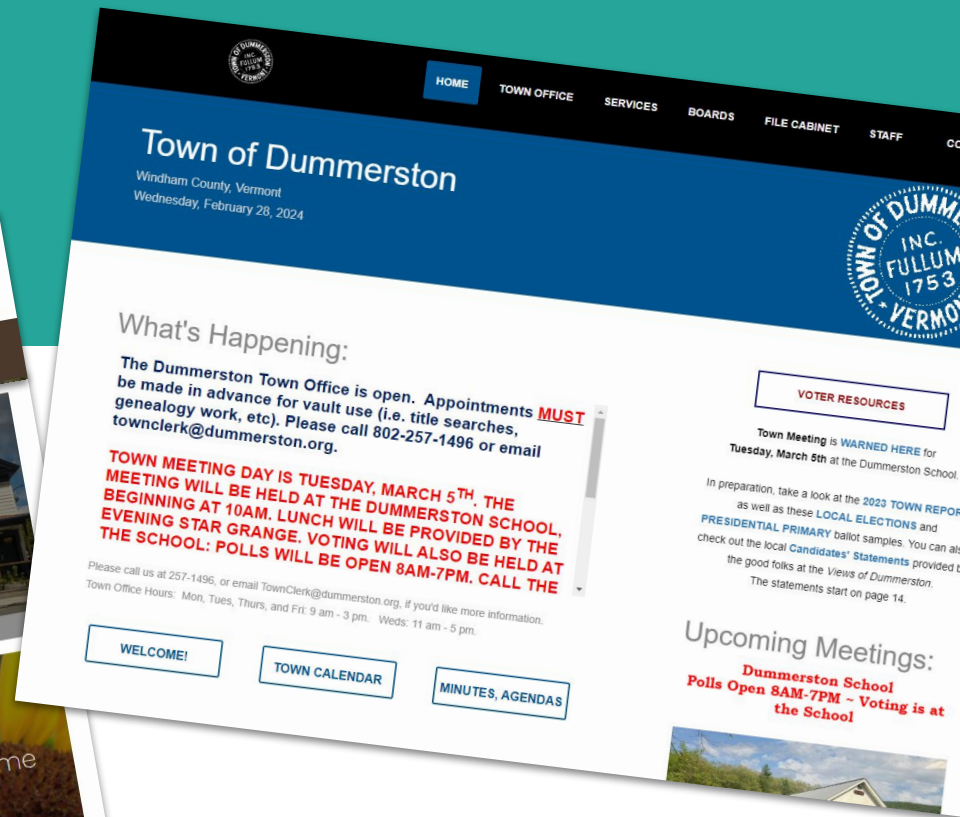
TOWN OF DUMMERSTON INC. FULLUM 1753 VERMONT

HOME TOWN OFFICE SERVICES BOARDS FILE CABINET STAFF CO

Town of Dummerston

Windham County, Vermont
Wednesday, February 28, 2024

TOWN OF DUMME INC. FULLUM 1753 VERMO

What's Happening:

The Dummerston Town Office is open. Appointments MUST be made in advance for vault use (i.e. title searches, genealogy work, etc). Please call 802-257-1496 or email townclerk@dummerston.org.

TOWN MEETING DAY IS TUESDAY, MARCH 5TH. THE MEETING WILL BE HELD AT THE DUMMERSTON SCHOOL, BEGINNING AT 10AM. LUNCH WILL BE PROVIDED BY THE EVENING STAR GRANGE. VOTING WILL ALSO BE HELD AT THE SCHOOL: POLLS WILL BE OPEN 8AM-7PM. CALL THE

Please call us at 257-1496, or email TownClerk@dummerston.org, if you'd like more information.
Town Office Hours: Mon, Tues, Thurs, and Fri: 9 am - 3 pm. Weds: 11 am - 5 pm.

WELCOME!

TOWN CALENDAR

MINUTES, AGENDAS

VOTER RESOURCES

Town Meeting is WARNED HERE for Tuesday, March 5th at the Dummerston School.

In preparation, take a look at the 2023 TOWN REPOR as well as these LOCAL ELECTIONS and PRESIDENTIAL PRIMARY ballot samples. You can als check out the local Candidates' Statements provided b the good folks at the Views of Dummerston. The statements start on page 14.

Upcoming Meetings:

Dummerston School
Polls Open 8AM-7PM ~ Voting is at the School

me